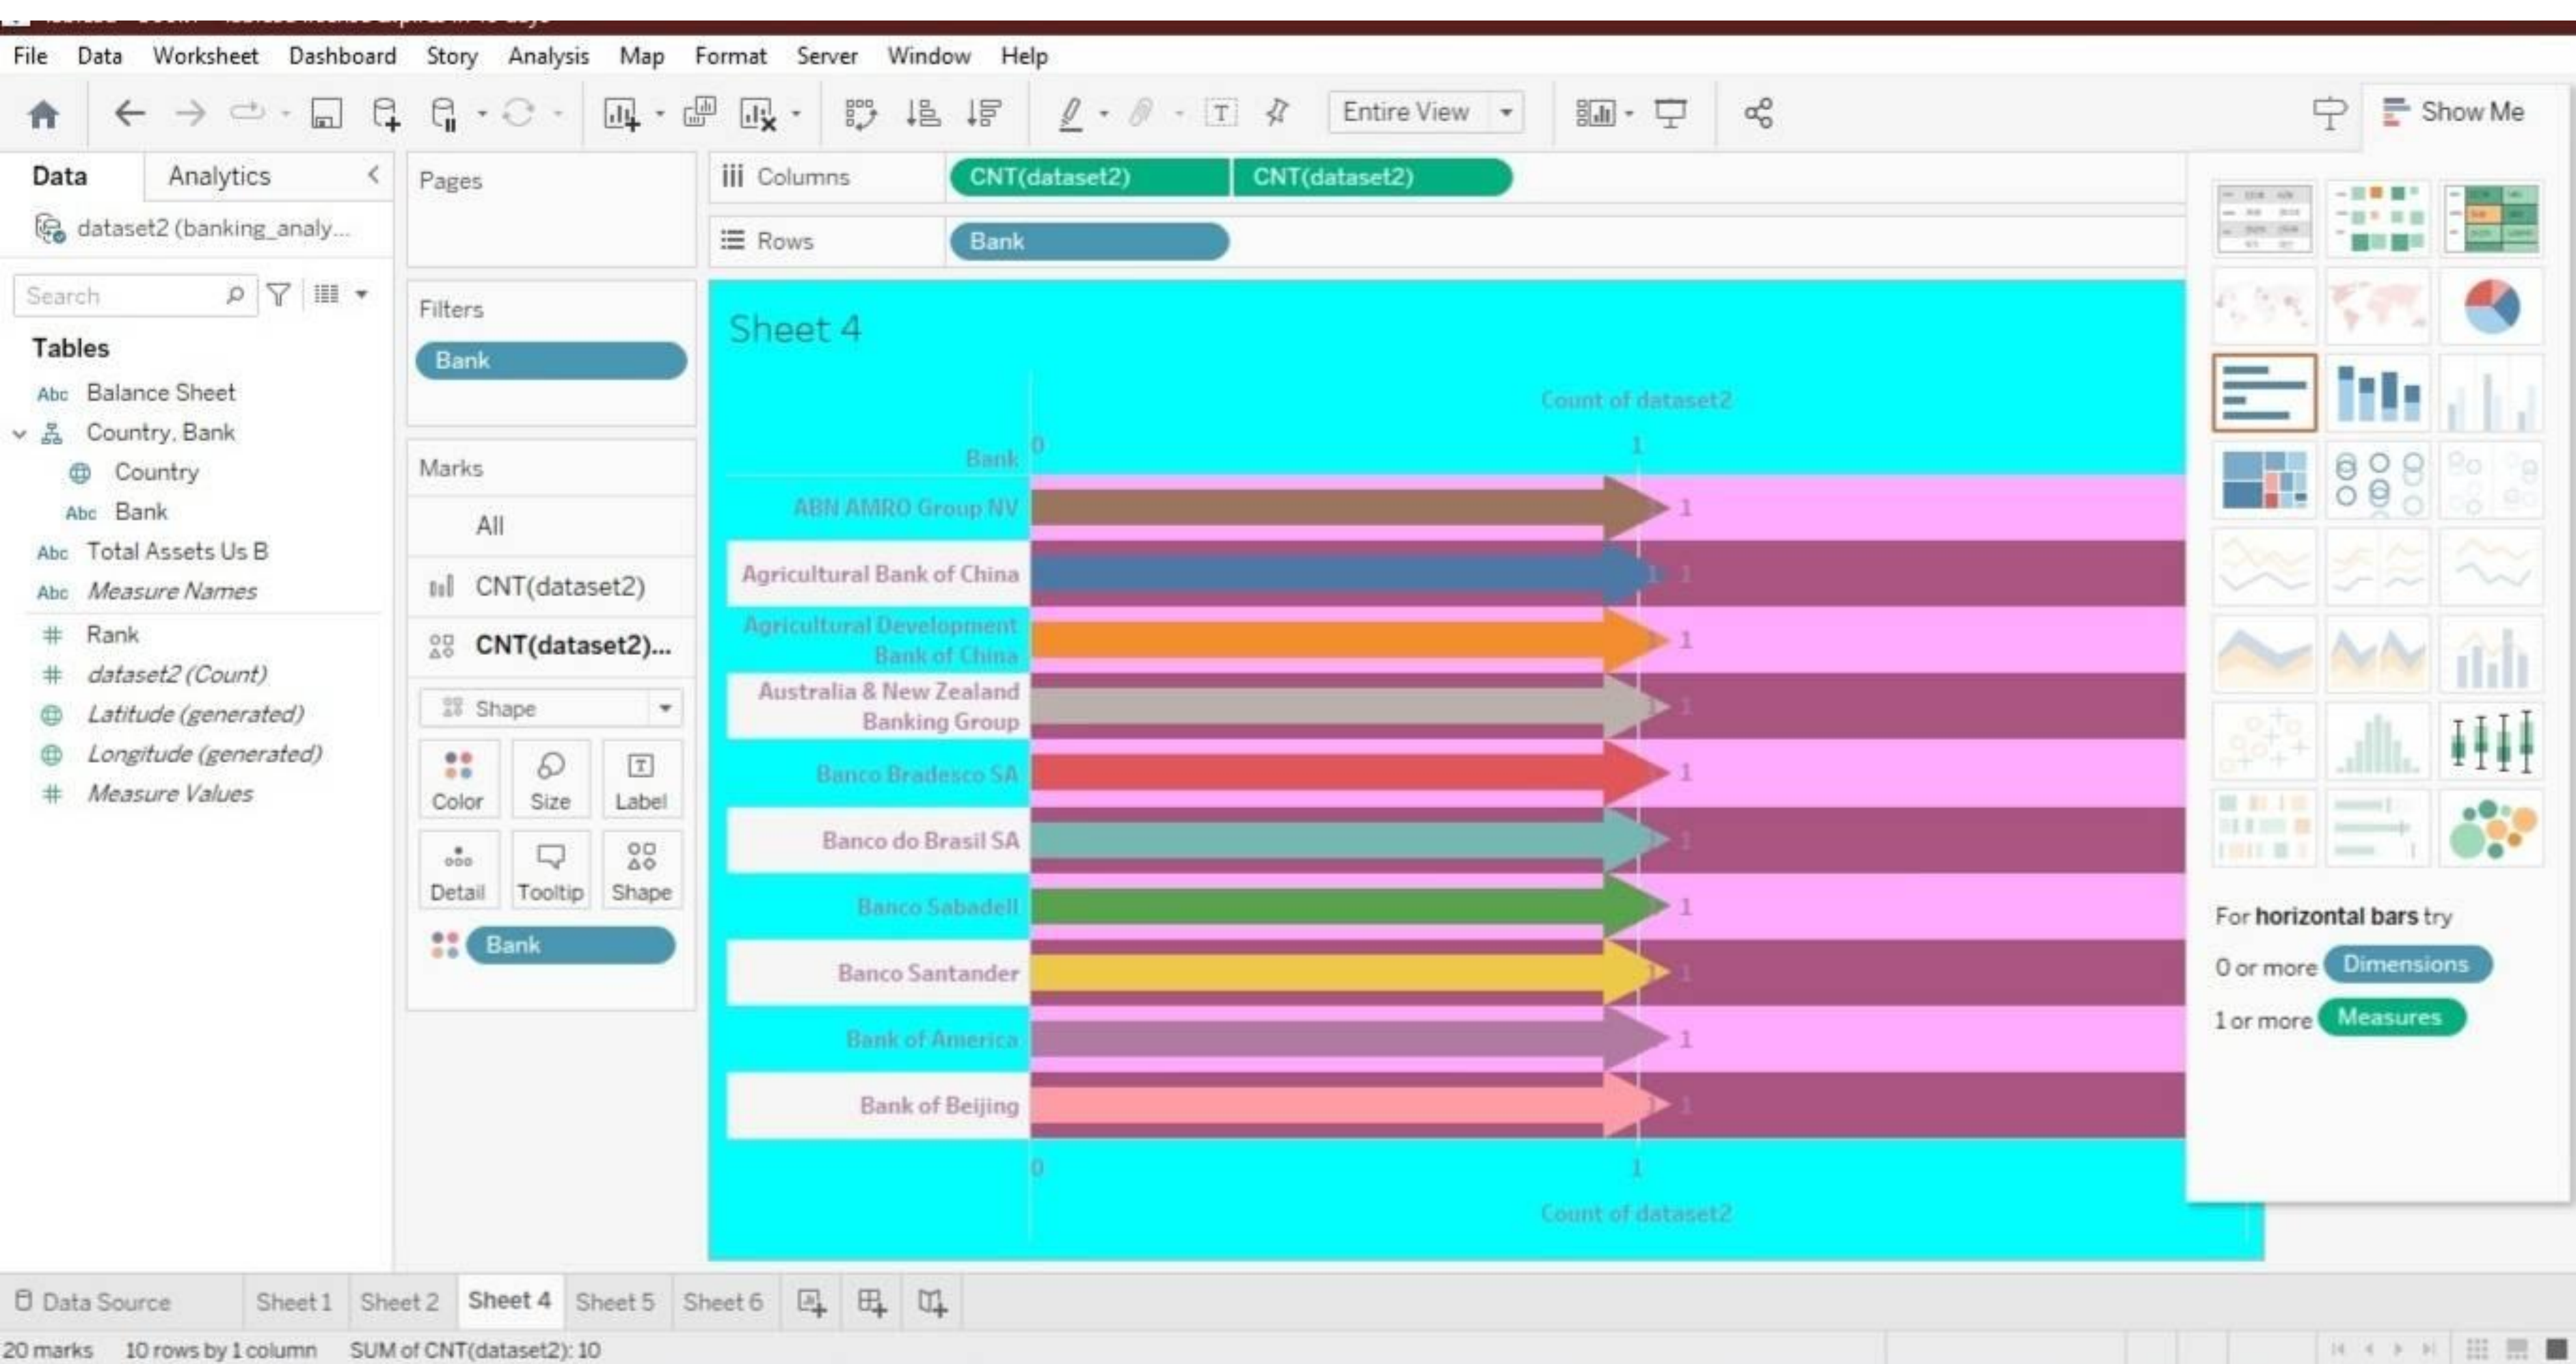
File Data Worksheet Dashboard Story Analysis Map Format Server Window Help

Entire View

Show Me

Data Analytics

dataset2 (banking_analy...

Search

Tables

Abc Balance Sheet
Country, Bank
Country
Abc Bank
Abc Total Assets Us B
Abc Measure Names
Rank
dataset2 (Count)
Latitude (generated)
Longitude (generated)
Measure Values

Pages

Filters

Bank

Marks

All

CNT(dataset2)

CNT(dataset2)...

Shape

Color Size Label

Detail Tooltip Shape

Bank

Columns CNT(dataset2) CNT(dataset2)

Rows Bank

Sheet 4

Count of dataset2

Bank 0 1

ABN AMRO Group NV 1
Agricultural Bank of China 1
Agricultural Development Bank of China 1
Australia & New Zealand Banking Group 1
Banco Bradesco SA 1
Banco do Brasil SA 1
Banco Sabadell 1
Banco Santander 1
Bank of America 1
Bank of Beijing 1

0 1

Count of dataset2

For horizontal bars try

0 or more Dimensions

1 or more Measures

Data Source Sheet 1 Sheet 2 Sheet 4 Sheet 5 Sheet 6

20 marks 10 rows by 1 column SUM of CNT(dataset2): 10